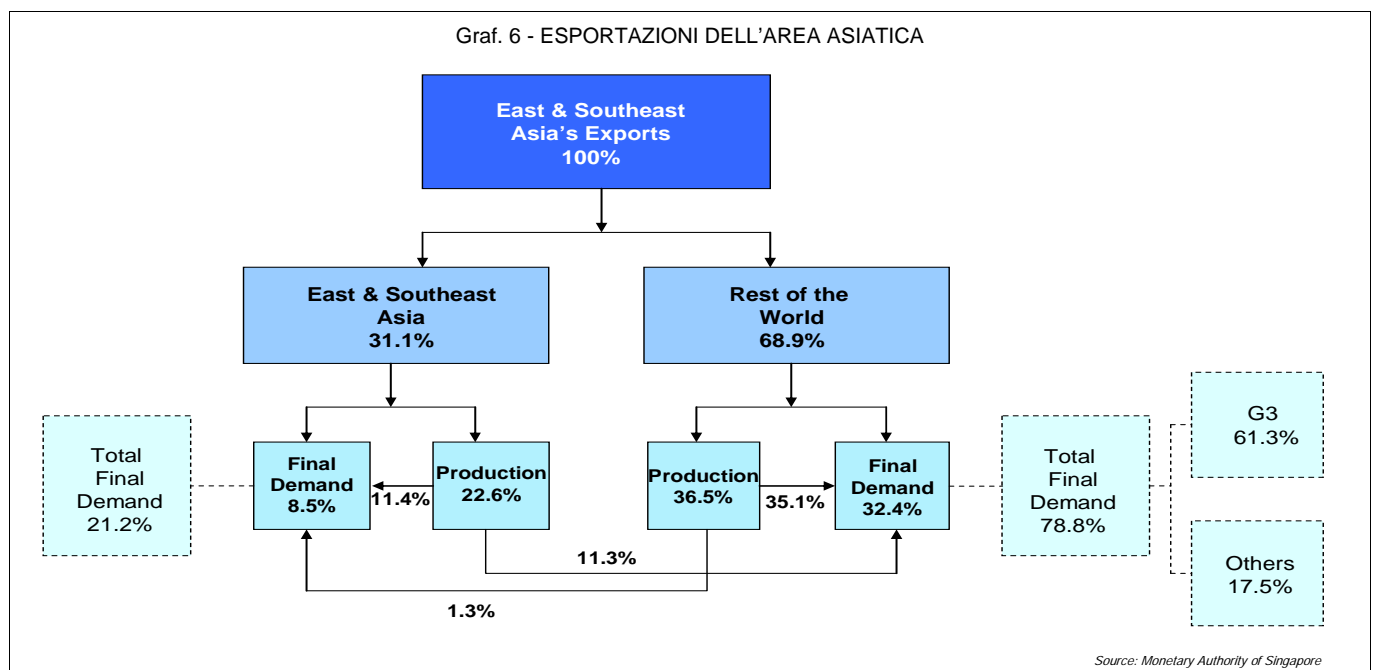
Graf. 6 - ESPORTAZIONI DELL'AREA ASIATICA

East & Southeast Asia's Exports 100%

East & Southeast Asia 31.1%

Rest of the World 68.9%

Total Final Demand 21.2%

Final Demand 8.5%

11.4%

Production 22.6%

Production 36.5%

35.1%

Final Demand 32.4%

Total Final Demand 78.8%

G3 61.3%

Others 17.5%

11.3%

1.3%

Source: Monetary Authority of Singapore